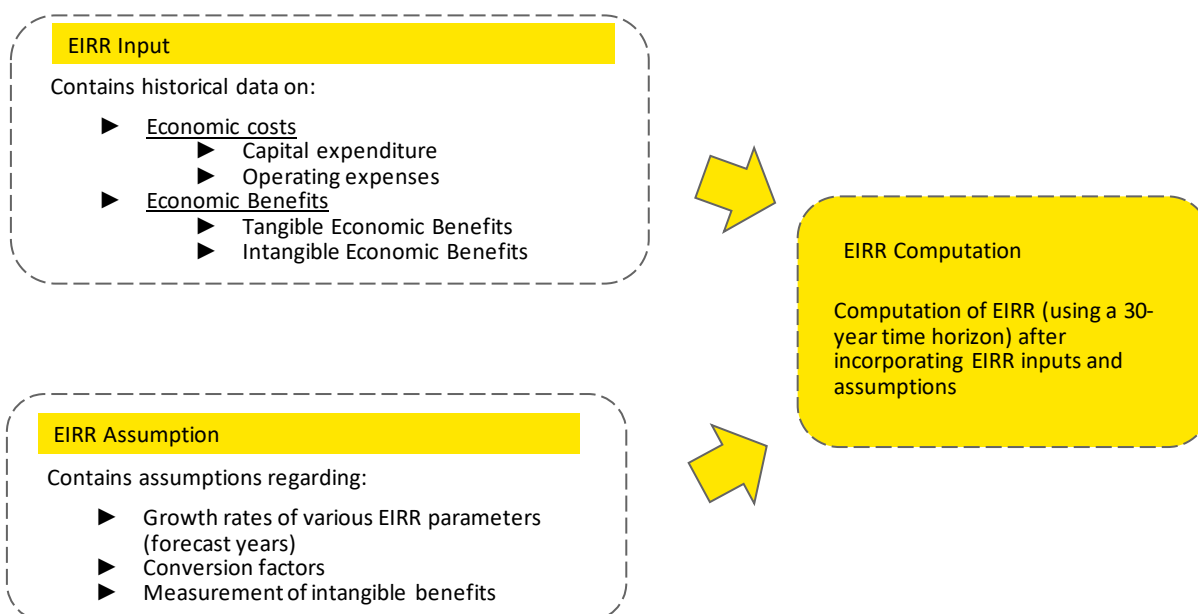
EIRR Input

Contains historical data on:

► Economic costs
► Capital expenditure
► Operating expenses
► Economic Benefits
► Tangible Economic Benefits
► Intangible Economic Benefits

EIRR Computation

Computation of EIRR (using a 30-year time horizon) after incorporating EIRR inputs and assumptions

EIRR Assumption

Contains assumptions regarding:

► Growth rates of various EIRR parameters (forecast years)
► Conversion factors
► Measurement of intangible benefits